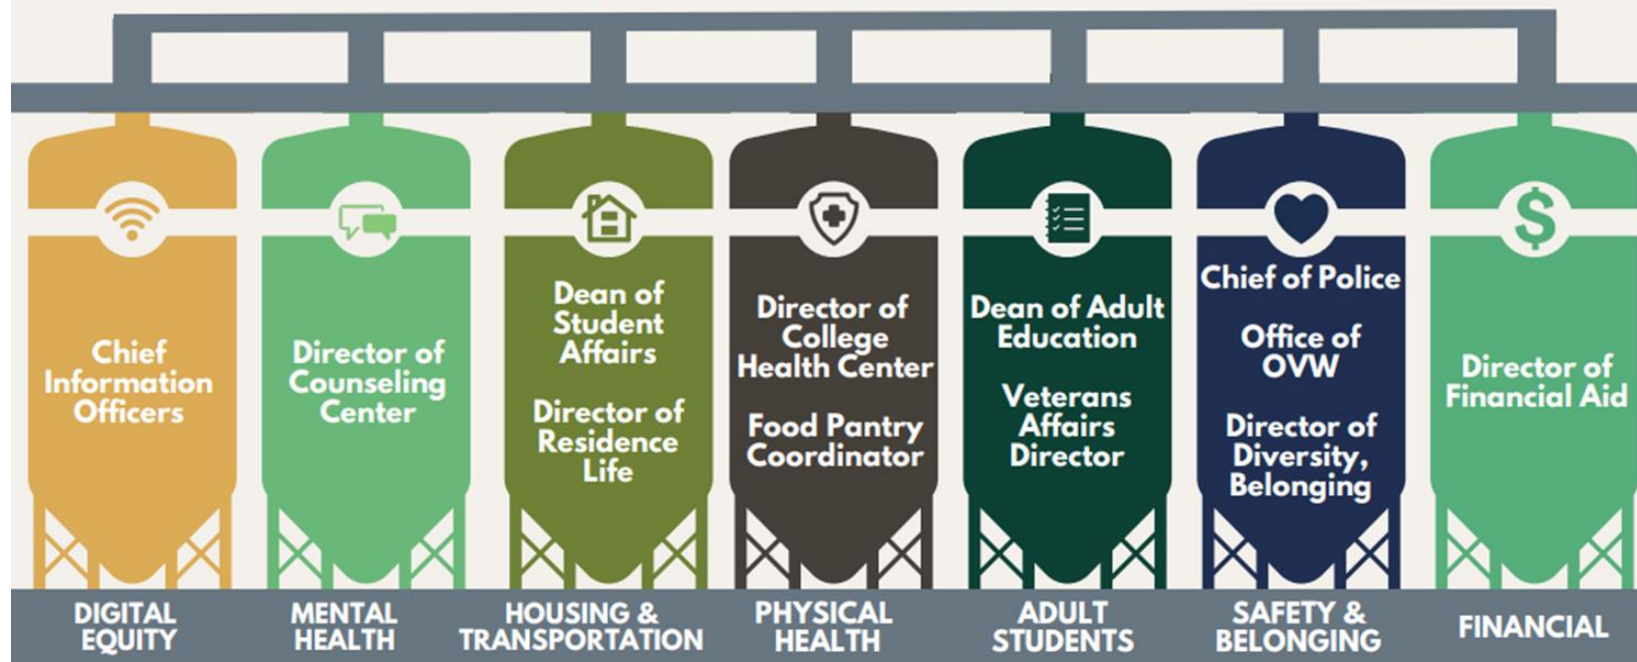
Chief Information Officers

Director of Counseling Center

Dean of Student Affairs

Director of Residence Life

Director of College Health Center

Food Pantry Coordinator

Dean of Adult Education

Veterans Affairs Director

Chief of Police

Office of OVW

Director of Diversity, Belonging

Director of Financial Aid

DIGITAL EQUITY

MENTAL HEALTH

HOUSING & TRANSPORTATION

PHYSICAL HEALTH

ADULT STUDENTS

SAFETY & BELONGING

FINANCIAL